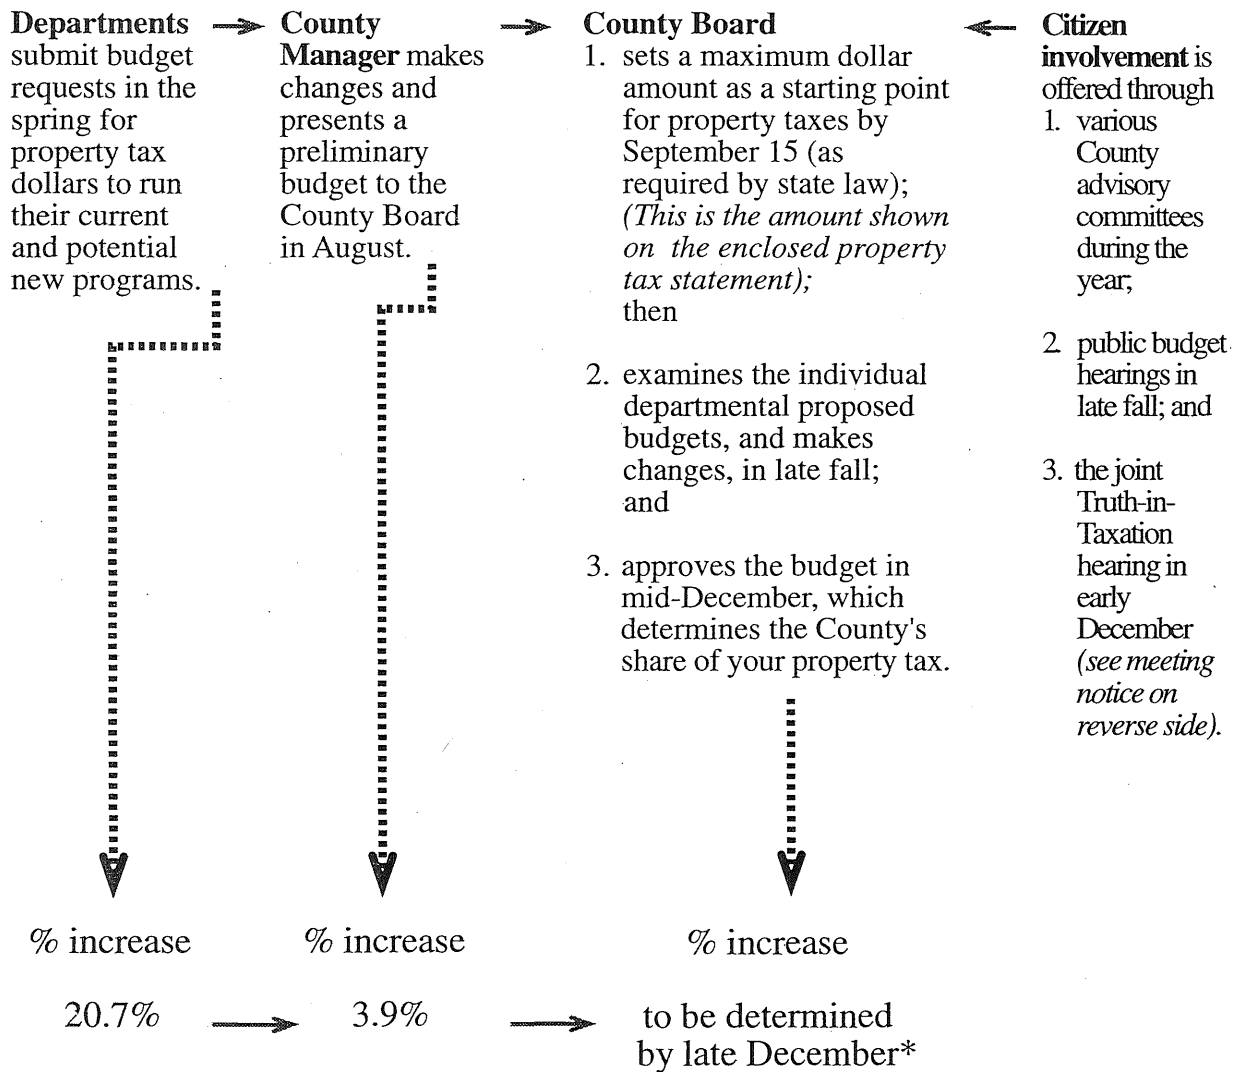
**Departments** submit budget requests in the spring for property tax dollars to run their current and potential new programs.

**County Manager** makes changes and presents a preliminary budget to the County Board in August.

**County Board**
1. sets a maximum dollar amount as a starting point for property taxes by September 15 (as required by state law); *(This is the amount shown on the enclosed property tax statement);* then
2. examines the individual departmental proposed budgets, and makes changes, in late fall; and
3. approves the budget in mid-December, which determines the County's share of your property tax.

**Citizen involvement** is offered through
1. various County advisory committees during the year;
2. public budget hearings in late fall; and
3. the joint Truth-in-Taxation hearing in early December *(see meeting notice on reverse side).*

% increase

% increase

% increase

20.7%

3.9%

to be determined by late December*